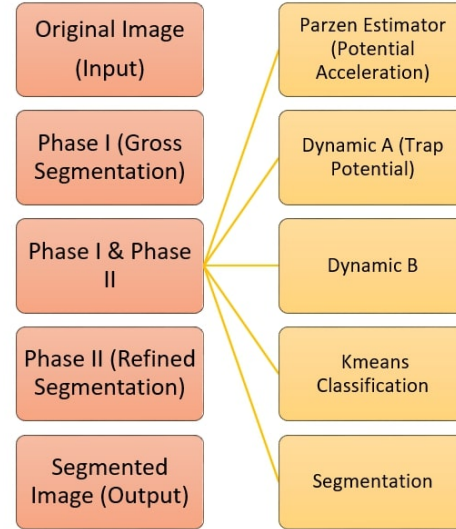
Original Image (Input)

Phase I (Gross Segmentation)

Phase I & Phase II

Phase II (Refined Segmentation)

Segmented Image (Output)

Parzen Estimator (Potential Acceleration)

Dynamic A (Trap Potential)

Dynamic B

Kmeans Classification

Segmentation